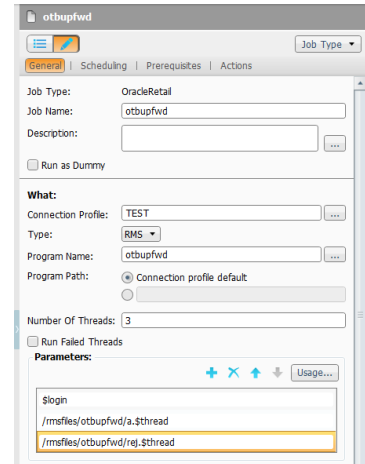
otbupfwd

Job Type ▾

General | Scheduling | Prerequisites | Actions

Job Type: OracleRetail
Job Name: otbupfwd
Description: ...

Run as Dummy

What:
Connection Profile: TEST ...
Type: RMS ▾
Program Name: otbupfwd ...
Program Path: Connection profile default

Number Of Threads: 3
Run Failed Threads

Parameters:
Usage...

$login
/rmsfiles/otbupfwd/a.$thread
/rmsfiles/otbupfwd/rej.$thread